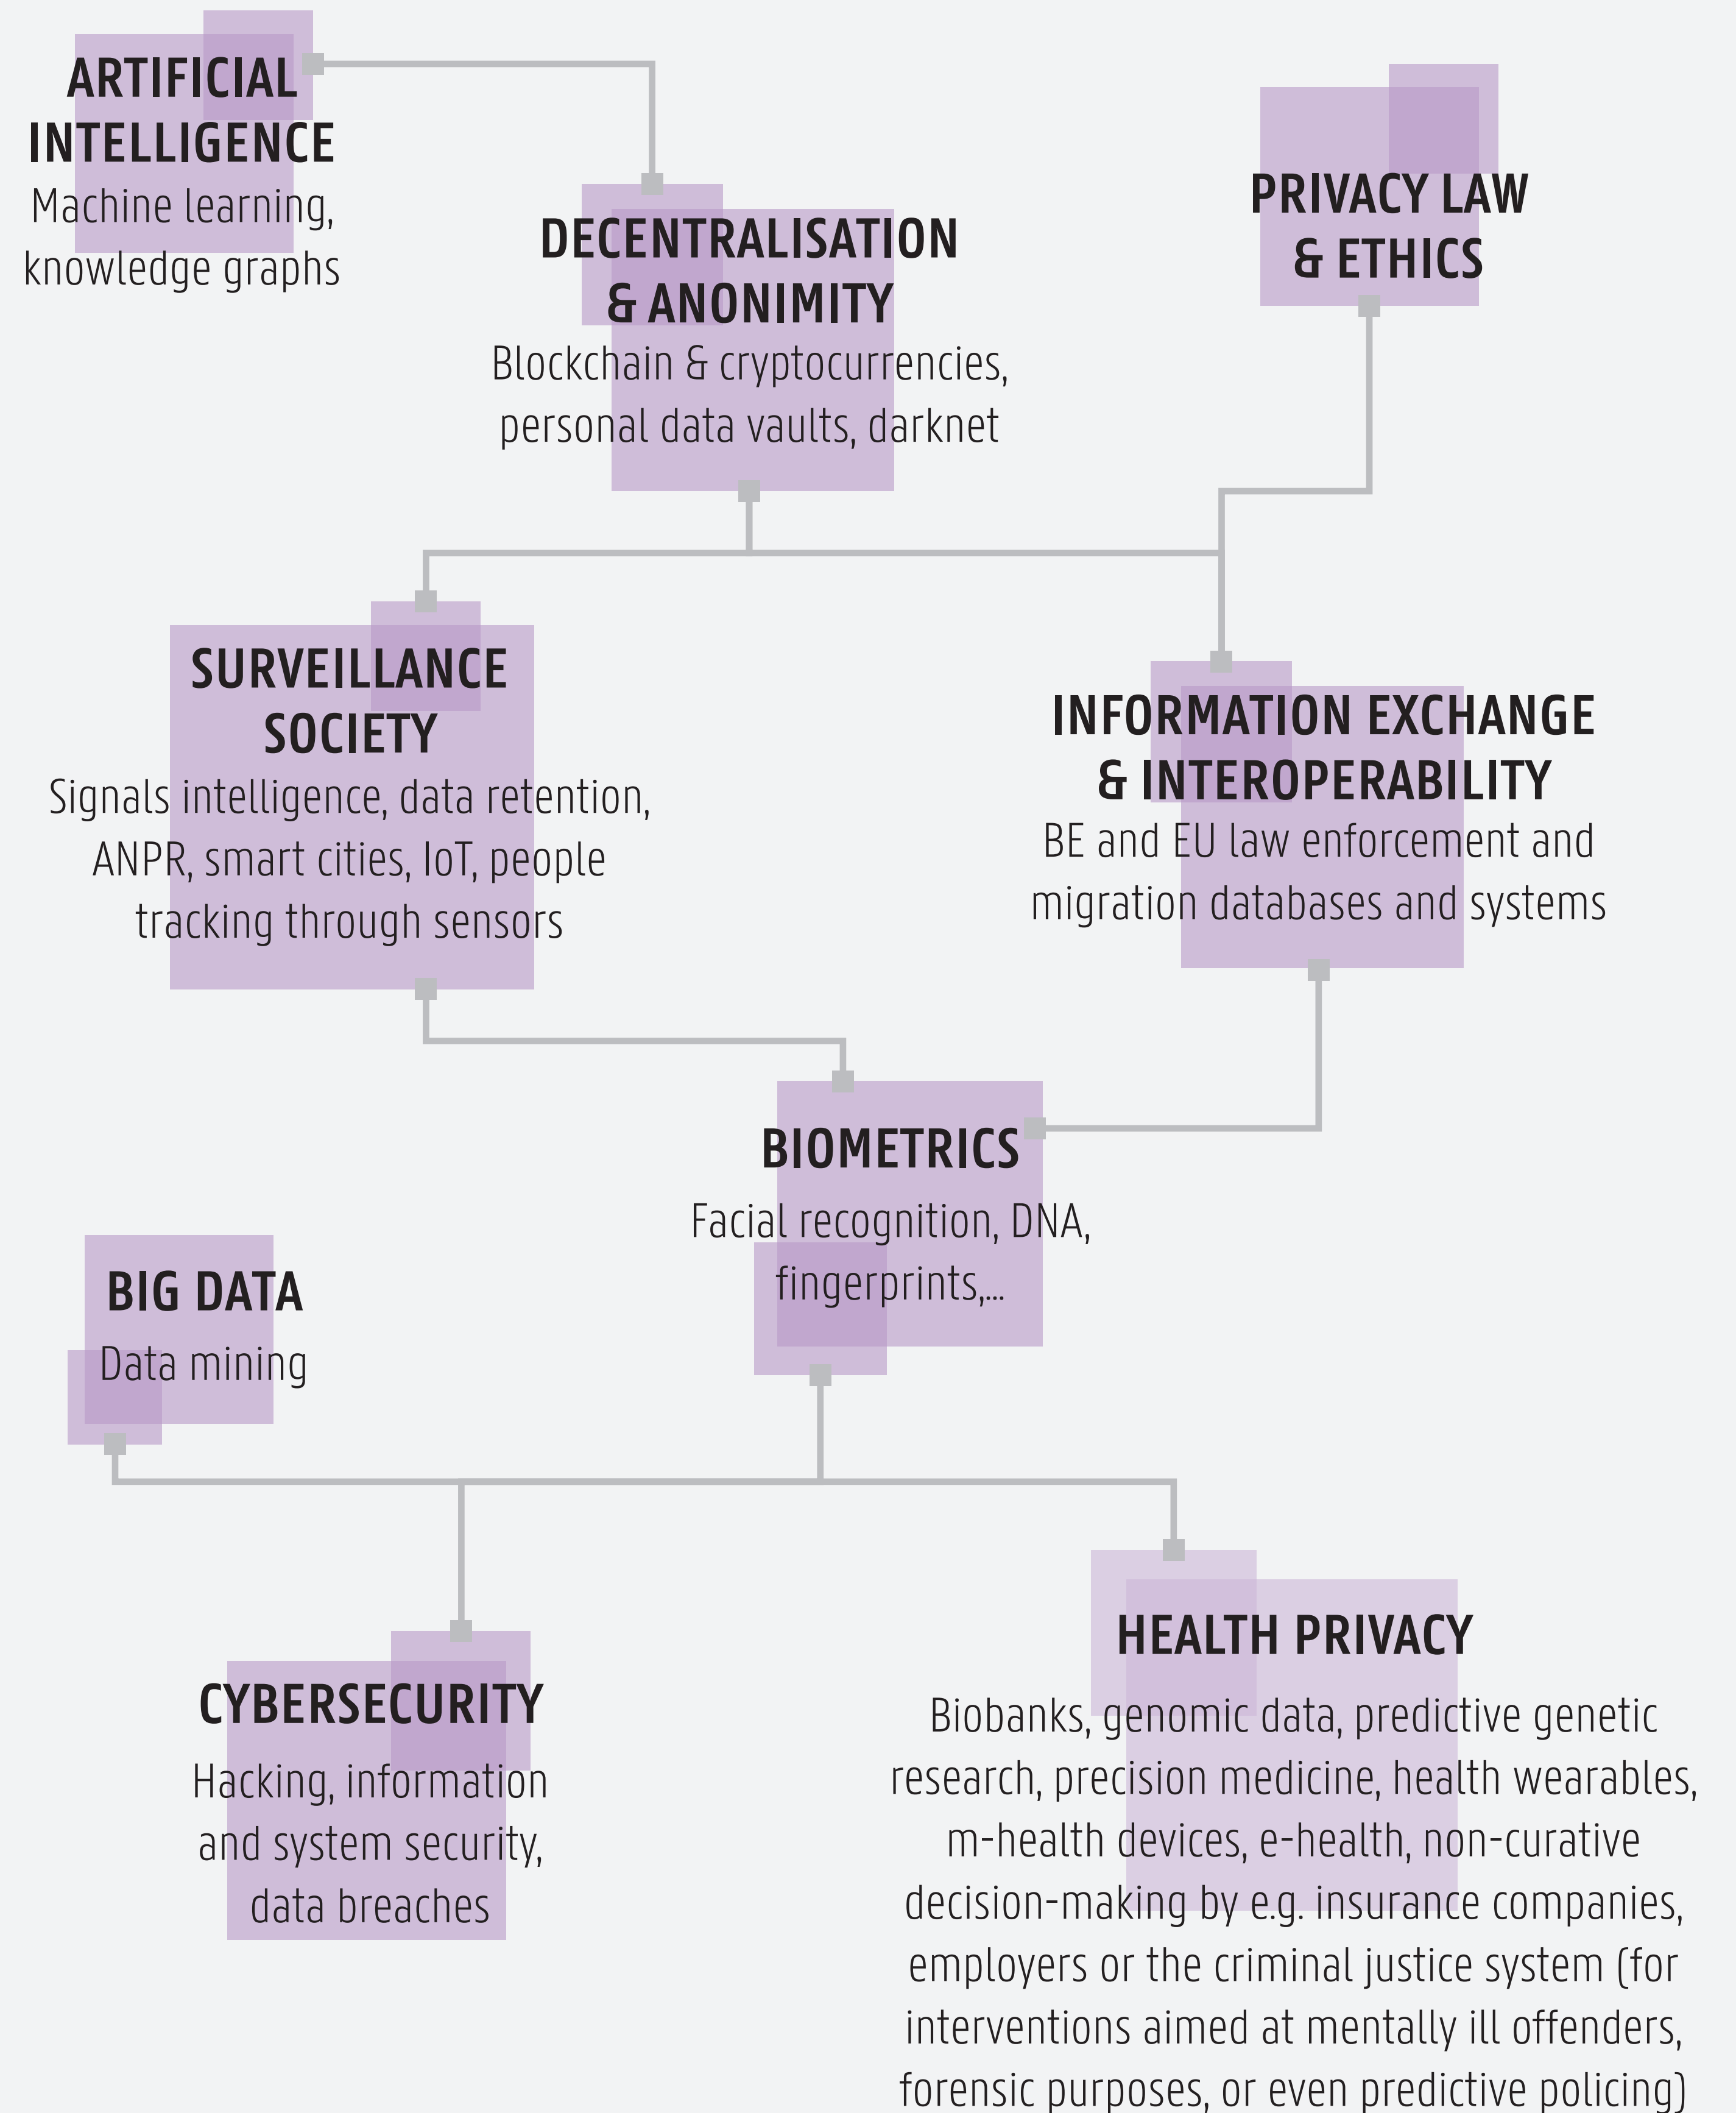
ARTIFICIAL INTELLIGENCE
Machine learning, knowledge graphs

DECENTRALISATION & ANONIMITY
Blockchain & cryptocurrencies, personal data vaults, darknet

PRIVACY LAW & ETHICS

SURVEILLANCE SOCIETY
Signals intelligence, data retention, ANPR, smart cities, IoT, people tracking through sensors

INFORMATION EXCHANGE & INTEROPERABILITY
BE and EU law enforcement and migration databases and systems

BIOMETRICS
Facial recognition, DNA, fingerprints,...

BIG DATA
Data mining

CYBERSECURITY
Hacking, information and system security, data breaches

HEALTH PRIVACY
Biobanks, genomic data, predictive genetic research, precision medicine, health wearables, m-health devices, e-health, non-curative decision-making by e.g. insurance companies, employers or the criminal justice system (for interventions aimed at mentally ill offenders, forensic purposes, or even predictive policing)